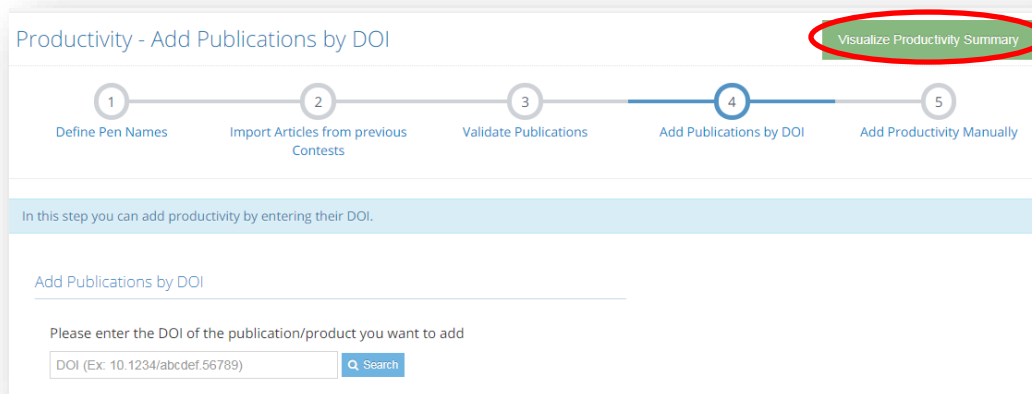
Productivity - Add Publications by DOI

Visualize Productivity Summary

1
Define Pen Names

2
Import Articles from previous Contests

3
Validate Publications

4
Add Publications by DOI

5
Add Productivity Manually

In this step you can add productivity by entering their DOI.

Add Publications by DOI

Please enter the DOI of the publication/product you want to add

DOI (Ex: 10.1234/abcdef.56789)

Search